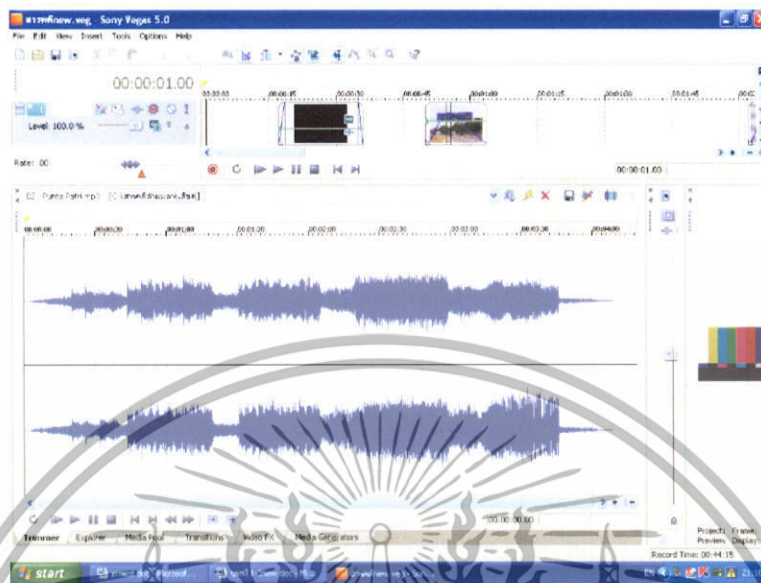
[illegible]new.veg - Sony Vegas 5.0

File Edit View Insert Tools Options Help

00:00:01.00

Level: 100.0 %

Rate: 0.00

00:00:00 00:00:15 00:00:30 00:00:45 00:01:00 00:01:15 00:01:30 00:01:45

00:00:01.00

Punta Patri.mp3 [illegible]

00:00:00 00:00:30 00:01:00 00:01:30 00:02:00 00:02:30 00:03:00 00:03:30 00:04:00

00:00:00.00

Trimmer Explorer Media Pool Transitions Video FX Media Generators

Project: Frame: Preview: Display:

Record Time: 00:44:15

start